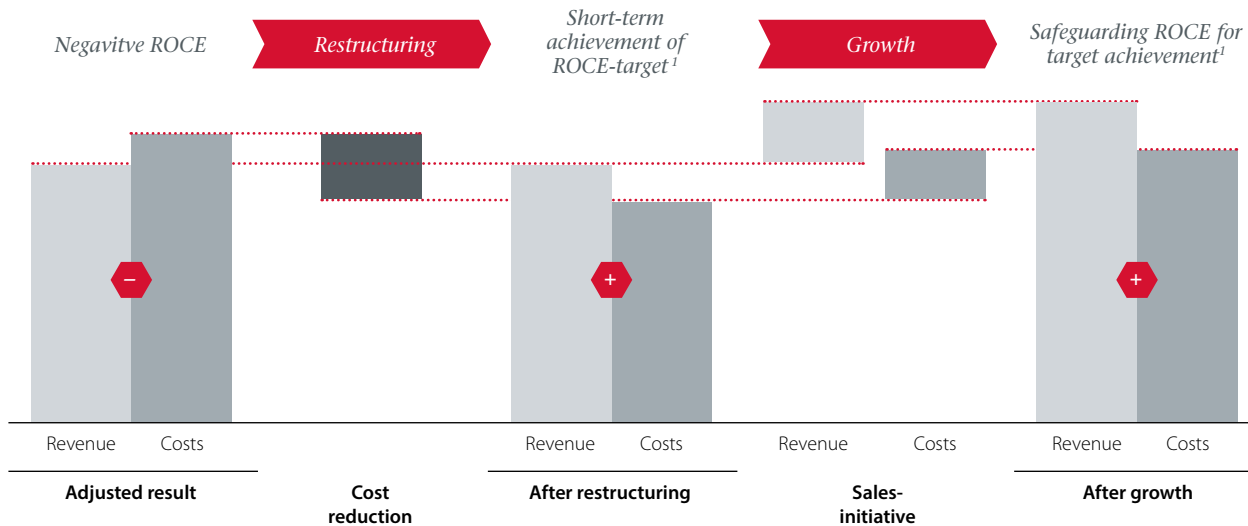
Negavitve ROCE

Restructuring

Short-term achievement of ROCE-target $^1$

Growth

Safeguarding ROCE for target achievement$^1$

−

+

+

Revenue Costs

Adjusted result

Cost reduction

Revenue Costs

After restructuring

Revenue Costs

Sales-initiative

Revenue Costs

After growth